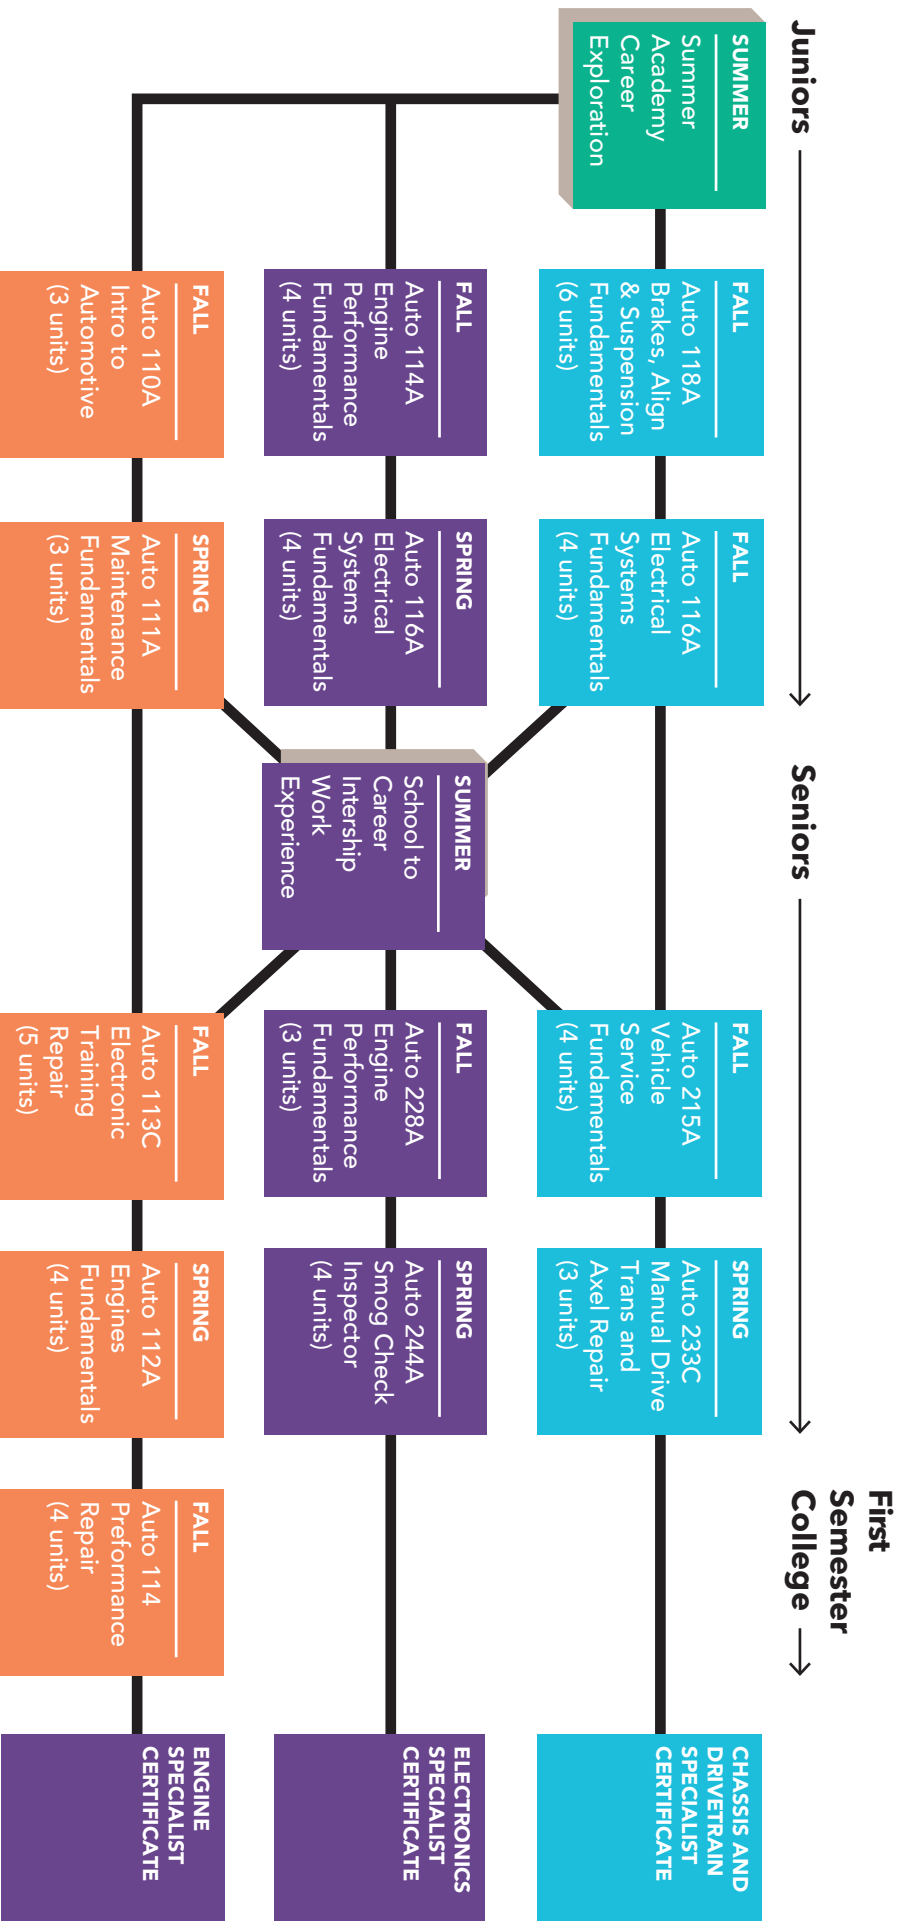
Juniors

SUMMER
Summer Academy Career Exploration

FALL
Auto 118A Brakes, Align & Suspension Fundamentals (6 units)

FALL
Auto 116A Electrical Systems Fundamentals (4 units)

FALL
Auto 114A Engine Performance Fundamentals (4 units)

SPRING
Auto 116A Electrical Systems Fundamentals (4 units)

FALL
Auto 110A Intro to Automotive (3 units)

SPRING
Auto 111A Maintenance Fundamentals (3 units)

Seniors

SUMMER
School to Career Intership Work Experience

FALL
Auto 215A Vehicle Service Fundamentals (4 units)

SPRING
Auto 233C Manual Drive Trans and Axel Repair (3 units)

FALL
Auto 228A Engine Performance Fundamentals (3 units)

SPRING
Auto 244A Smog Check Inspector (4 units)

FALL
Auto 113C Electronic Training Repair (5 units)

SPRING
Auto 112A Engines Fundamentals (4 units)

First Semester College

FALL
Auto 114 Preformance Repair (4 units)

CHASSIS AND DRIVETRAIN SPECIALIST CERTIFICATE

ELECTRONICS SPECIALIST CERTIFICATE

ENGINE SPECIALIST CERTIFICATE